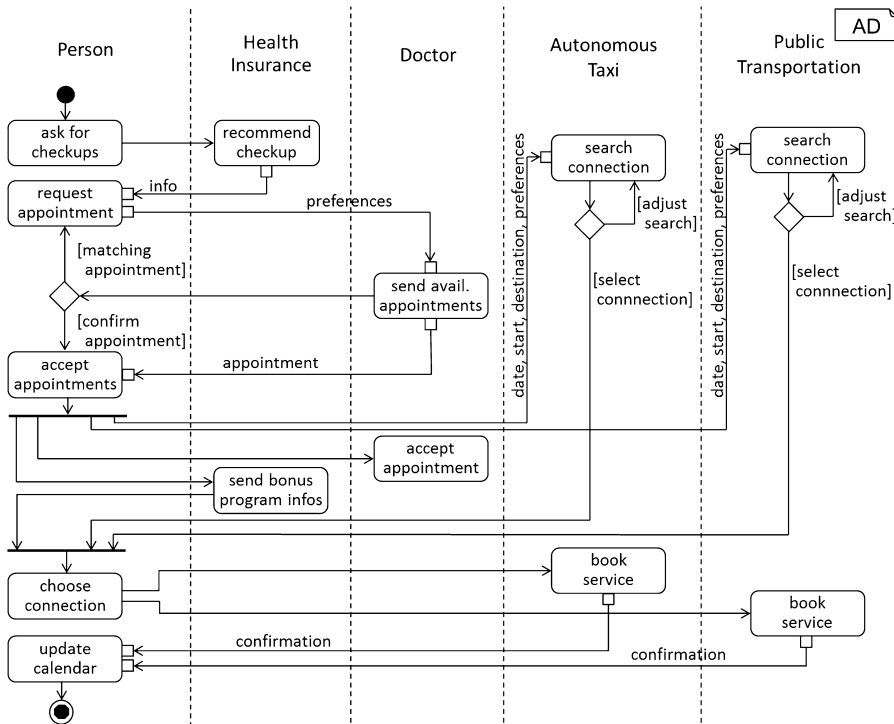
AD

Person

Health Insurance

Doctor

Autonomous Taxi

Public Transportation

ask for checkups

recommend checkup

info

request appointment

preferences

[matching appointment]

send avail. appointments

[confirm appointment]

accept appointments

appointment

date, start, destination, preferences

search connection

[adjust search]

[select connnection]

date, start, destination, preferences

search connection

[adjust search]

[select connnection]

accept appointment

send bonus program infos

choose connection

book service

book service

update calendar

confirmation

confirmation